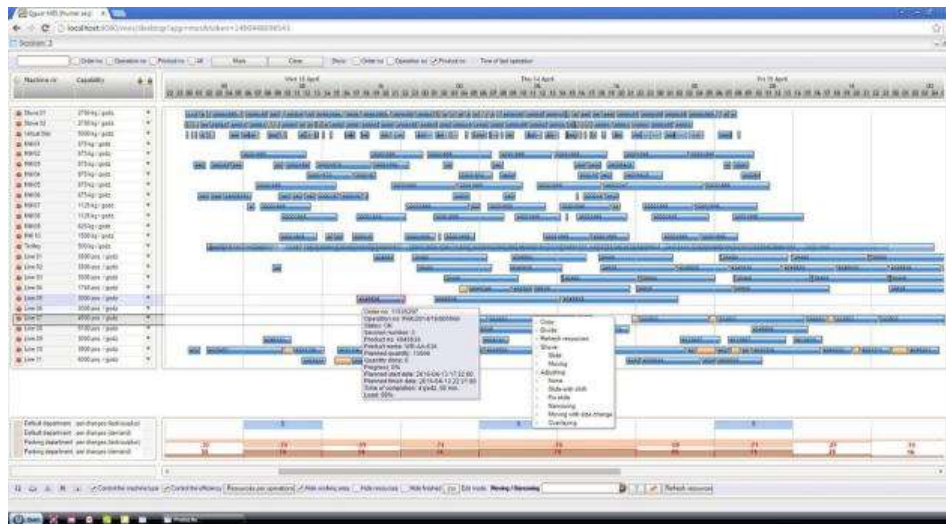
Opcenter MES [Planner app]

localhost:8080/mes/desktop/app/mes/#token=1480468898543

Scenario 2

Order no. | Operation no. | Product no. | All | Mark | Clear | Show: | Order no. | Operation no. | Product no. | Time of last operation

Machine no. | Capability

Wed 13 April | Thu 14 April | Fri 15 April

Order no.: 11539297
Operation no.: WK-2016/13/00098
Status: OK
Secured number: 3
Product no.: 4848634
Product name: WR-4A-634
Planned quantity: 13896
Quantity done: 0
Progress: 0%
Planned start date: 2016-04-13 17:32:00
Planned finish date: 2016-04-13 22:21:00
Time of completion: 4 godz. 50 min.
Load: 99%

Order
Divide
Refresh resources
Shove
Slide
Moving
Adjusting
None
Slide with shift
Fix slide
Removing
Moving with date change
Overlapping

Default department: per changes (technically)
Default department: per changes (demand)
Packing department: per changes (technically)
Packing department: per changes (demand)

Control the machine type | Control the efficiency | Resources per operations | Hide working area | Hide resources | Hide finished | Edit mode: Moving / Removing | Refresh resources